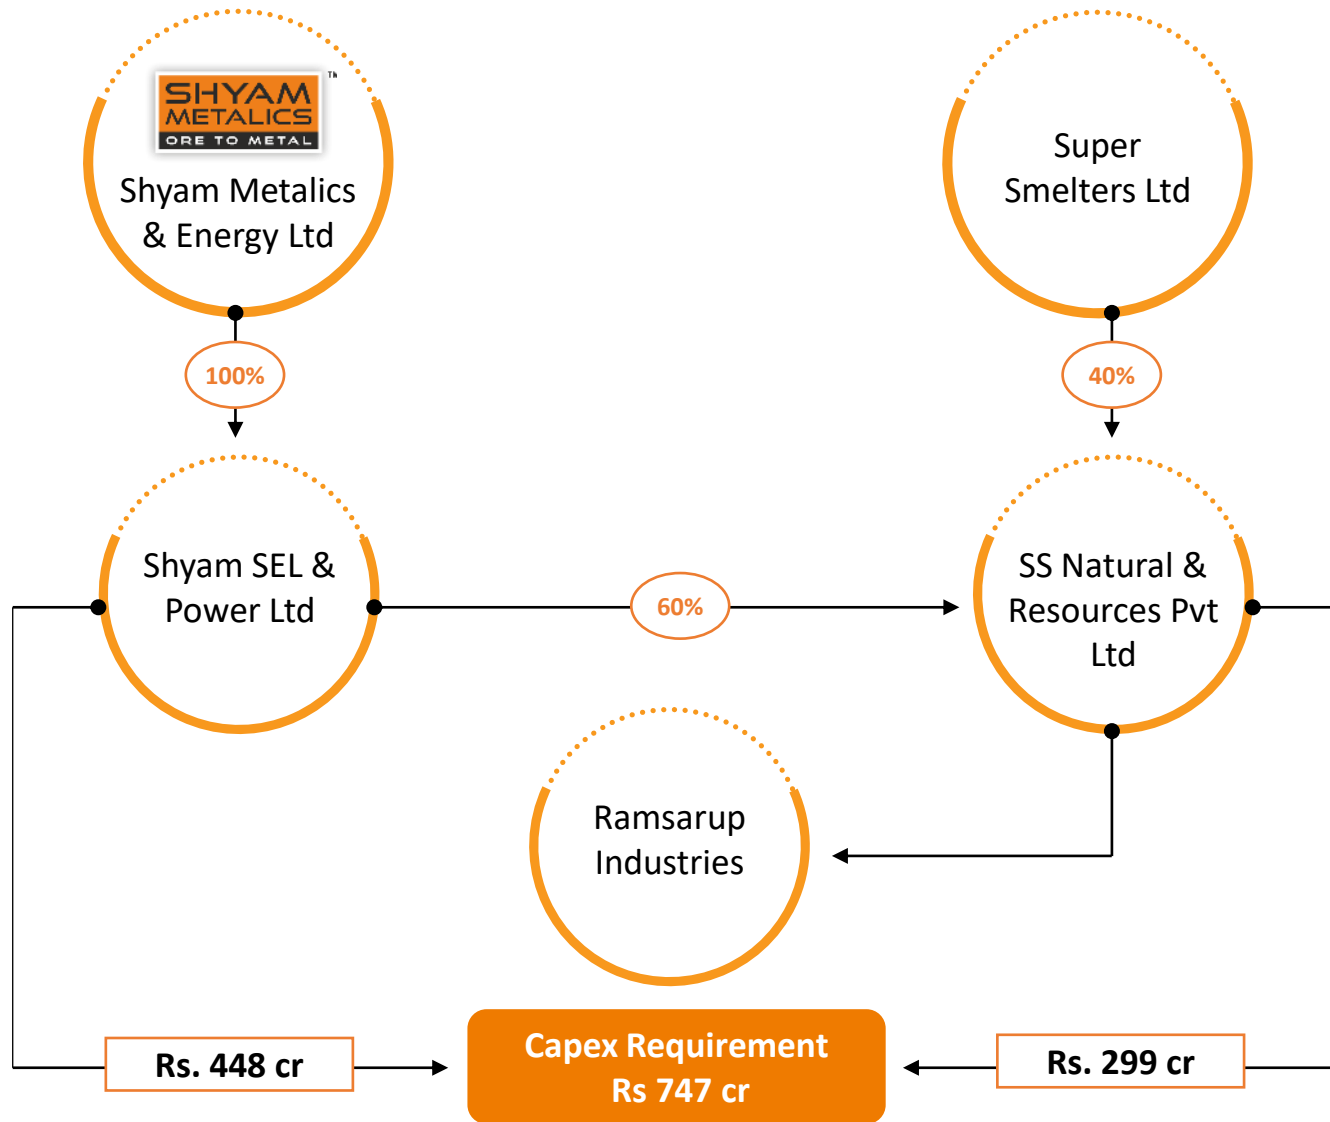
SHYAM METALICS ORE TO METAL TM

Shyam Metalics & Energy Ltd

Super Smelters Ltd

100%

40%

Shyam SEL & Power Ltd

60%

SS Natural & Resources Pvt Ltd

Ramsarup Industries

Rs. 448 cr

Capex Requirement Rs 747 cr

Rs. 299 cr